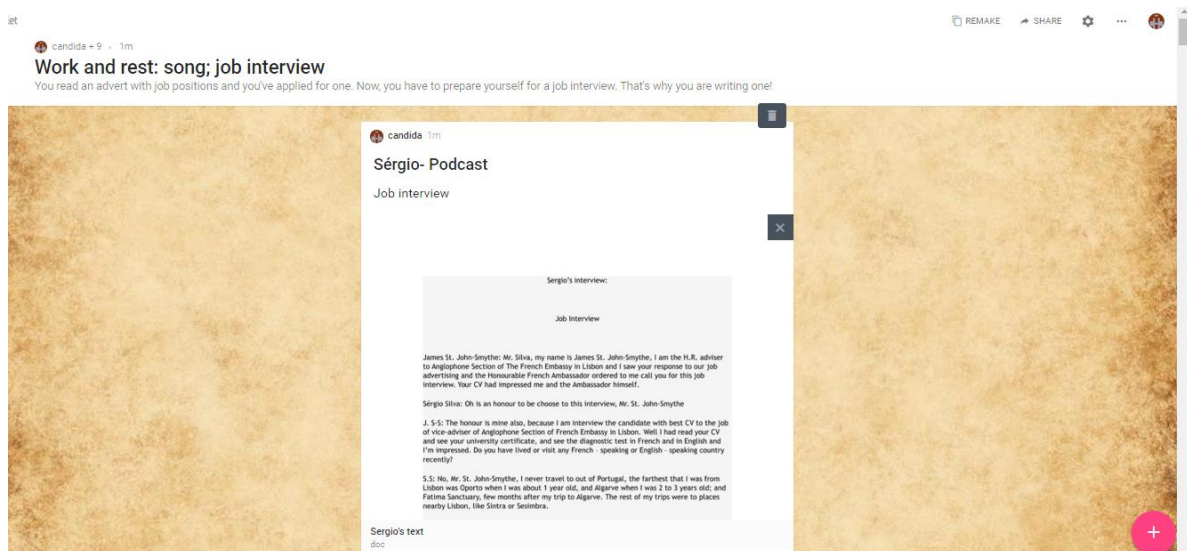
let

REMAKE SHARE ···

candida + 9 · 1m

Work and rest: song; job interview

You read an advert with job positions and you've applied for one. Now, you have to prepare yourself for a job interview. That's why you are writing one!

candida 1m

Sérgio- Podcast

Job interview

Sergio's interview:

Job Interview

James St. John-Smythe: Mr. Silva, my name is James St. John-Smythe, I am the H.R. adviser to Anglophone Section of The French Embassy in Lisbon and I saw your response to our job advertising and the Honourable French Ambassador ordered to me call you for this job interview. Your CV had impressed me and the Ambassador himself.

Sérgio Silva: Oh is an honour to be choose to this interview, Mr. St. John-Smythe

J. S-S: The honour is mine also, because I am interview the candidate with best CV to the job of vice-adviser of Anglophone Section of French Embassy in Lisbon. Well I had read your CV and see your university certificate, and see the diagnostic test in French and in English and I'm impressed. Do you have lived or visit any French - speaking or English - speaking country recently?

S.S: No, Mr. St. John-Smythe, I never travel to out of Portugal, the farthest that I was from Lisbon was Oporto when I was about 1 year old, and Algarve when I was 2 to 3 years old; and Fatima Sanctuary, few months after my trip to Algarve. The rest of my trips were to places nearby Lisbon, like Sintra or Sesimbra.

Sergio's text
doc

+